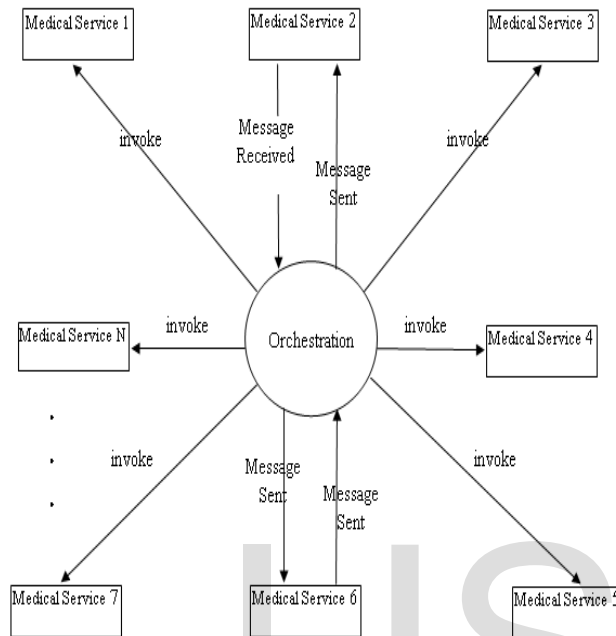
Medical Service 1
Medical Service 2
Medical Service 3
invoke
Message Received
Message Sent
invoke
Medical Service N
invoke
Orchestration
invoke
Medical Service 4
invoke
Message Sent
Message Sent
invoke
Medical Service 7
Medical Service 6
Medical Service 5
IJS